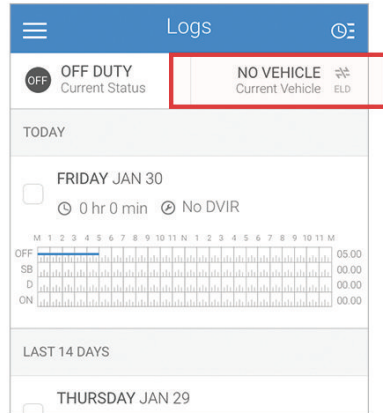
Logs

OFF
OFF DUTY
Current Status

NO VEHICLE
Current Vehicle ELD

TODAY

FRIDAY JAN 30
0 hr 0 min No DVIR

M 1 2 3 4 5 6 7 8 9 10 11 N 1 2 3 4 5 6 7 8 9 10 11 M
OFF 05.00
SB 00.00
D 00.00
ON 00.00

LAST 14 DAYS

THURSDAY JAN 29